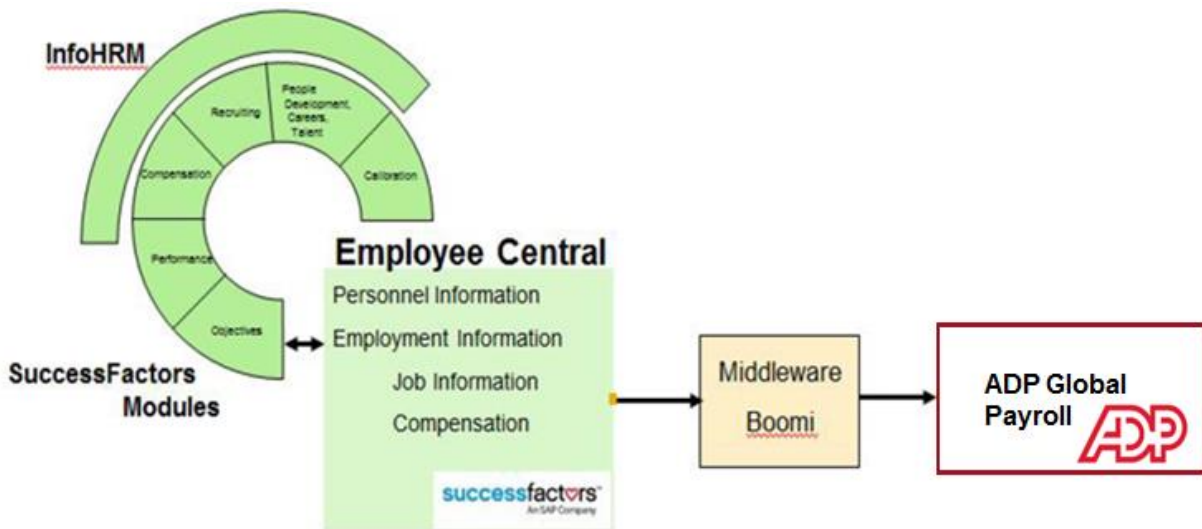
InfoHRM

Recruiting

People Development, Careers, Talent

Compensation

Calibration

Performance

Objectives

SuccessFactors Modules

Employee Central

Personnel Information

Employment Information

Job Information

Compensation

successfactors™
An SAP Company

Middleware

Boomi

ADP Global Payroll

ADP